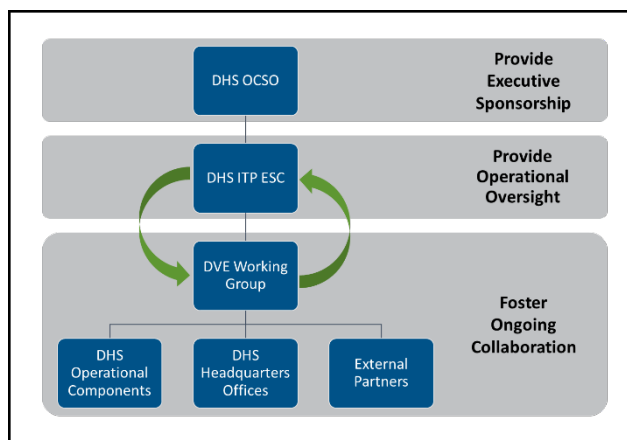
DHS OCSO

Provide Executive Sponsorship

DHS ITP ESC

Provide Operational Oversight

DVE Working Group

Foster Ongoing Collaboration

DHS Operational Components

DHS Headquarters Offices

External Partners